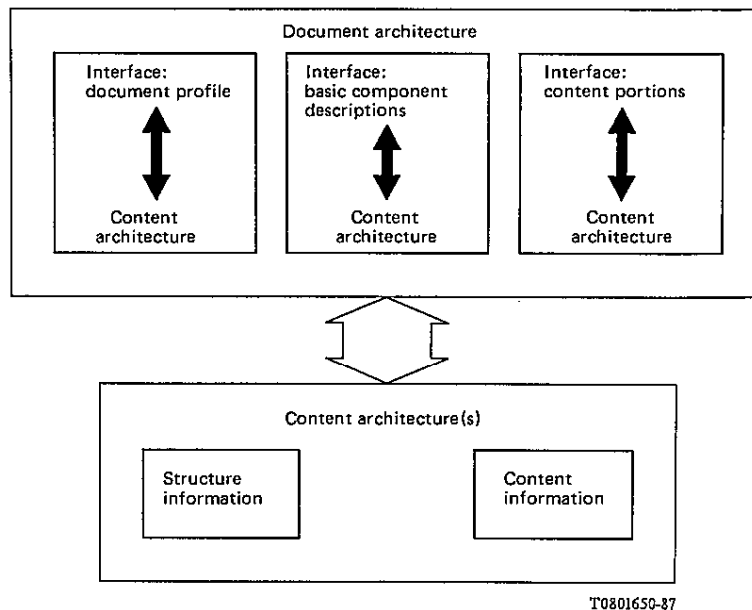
Document architecture

Interface: document profile

Content architecture

Interface: basic component descriptions

Content architecture

Interface: content portions

Content architecture

Content architecture(s)

Structure information

Content information

T0801650-87